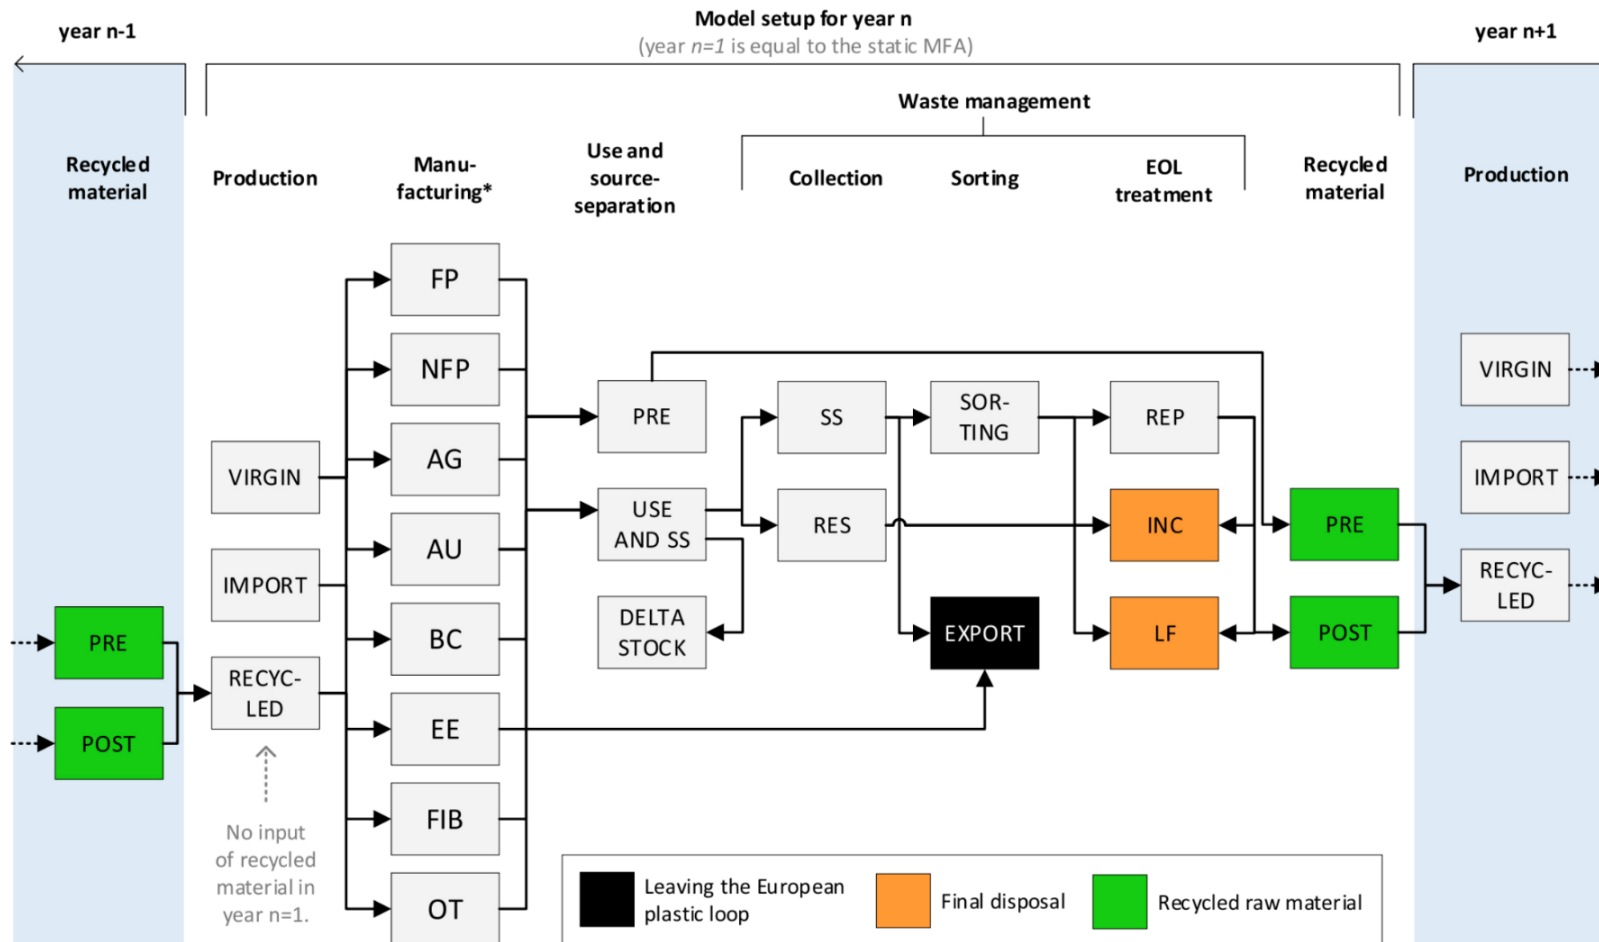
year n-1

Model setup for year n
(year $n=1$ is equal to the static MFA)

year n+1

Waste management

Recycled material

Production

Manufacturing*

Use and source-separation

Collection

Sorting

EOL treatment

Recycled material

Production

FP

NFP

PRE

SS

SOR-TING

REP

VIRGIN

VIRGIN

AG

IMPORT

USE AND SS

RES

INC

PRE

AU

IMPORT

RECYC-LED

DELTA STOCK

EXPORT

LF

POST

PRE

BC

RECYC-LED

POST

EE

No input of recycled material in year n=1.

FIB

OT

Leaving the European plastic loop

Final disposal

Recycled raw material